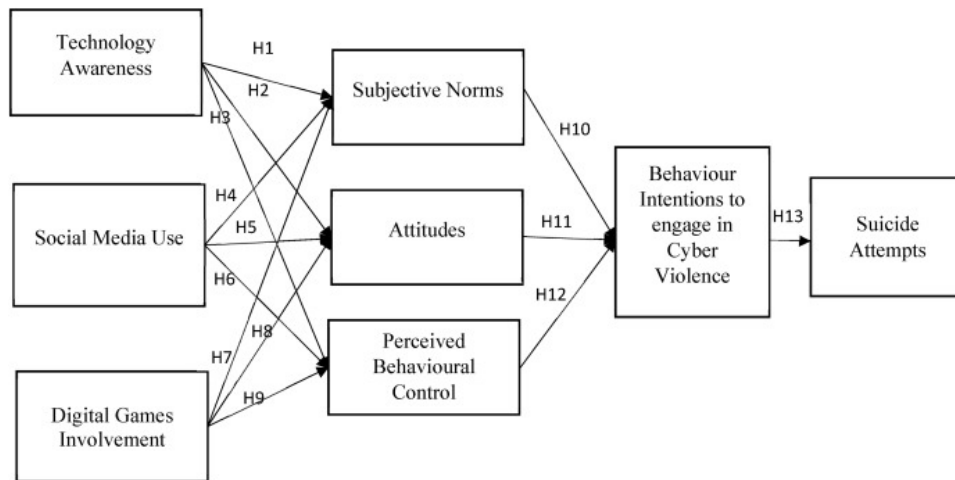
Technology Awareness

H1

H2

H3

Subjective Norms

H10

H4

Social Media Use

H5

H6

Attitudes

H11

Behaviour Intentions to engage in Cyber Violence

H13

Suicide Attempts

H12

H8

H7

Perceived Behavioural Control

H9

Digital Games Involvement